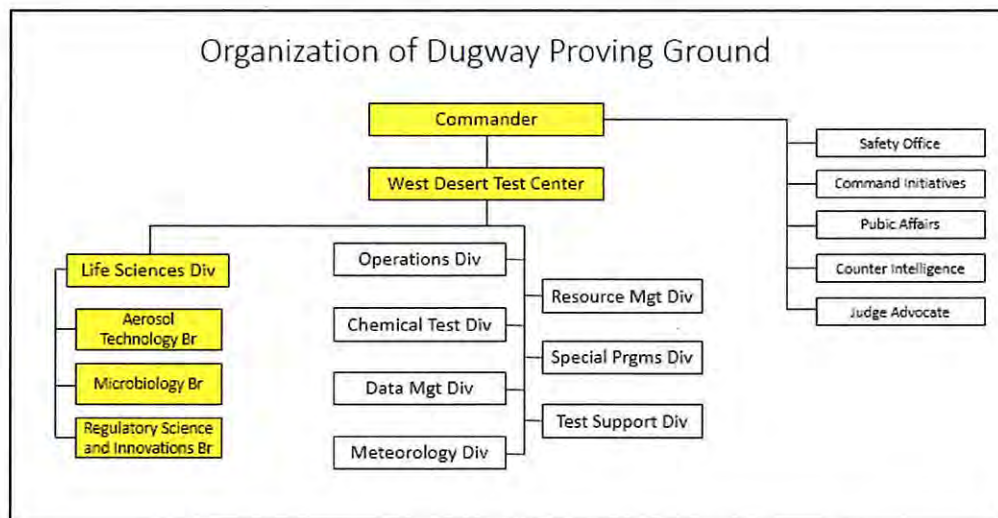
Organization of Dugway Proving Ground

Commander

West Desert Test Center

Safety Office

Command Initiatives

Pubic Affairs

Counter Intelligence

Judge Advocate

Life Sciences Div

Aerosol Technology Br

Microbiology Br

Regulatory Science and Innovations Br

Operations Div

Chemical Test Div

Data Mgt Div

Meteorology Div

Resource Mgt Div

Special Prgms Div

Test Support Div